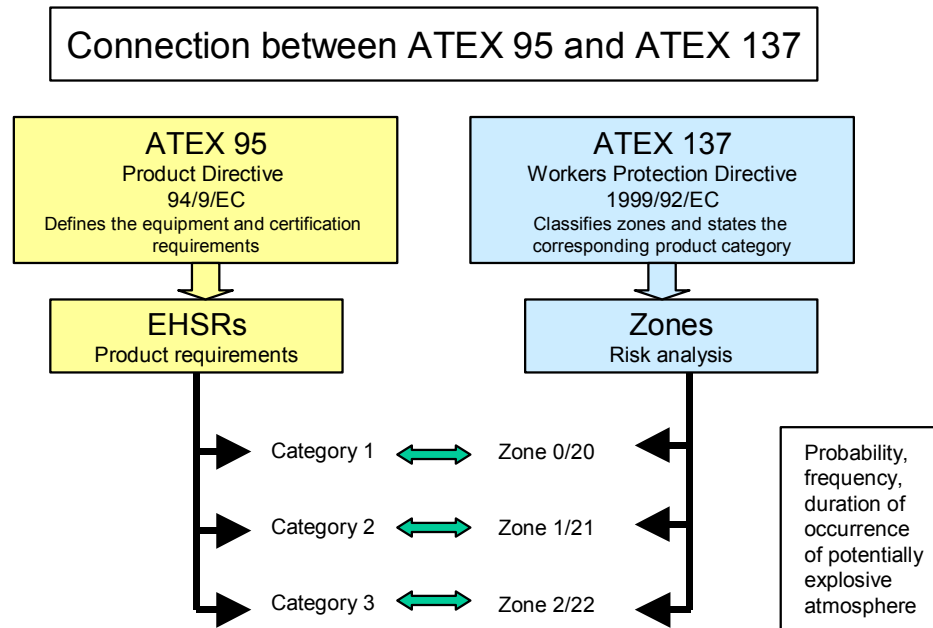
Connection between ATEX 95 and ATEX 137

ATEX 95
Product Directive
94/9/EC
Defines the equipment and certification requirements

ATEX 137
Workers Protection Directive
1999/92/EC
Classifies zones and states the corresponding product category

EHSRs
Product requirements

Zones
Risk analysis

Category 1
Zone 0/20

Category 2
Zone 1/21

Category 3
Zone 2/22

Probability, frequency, duration of occurrence of potentially explosive atmosphere